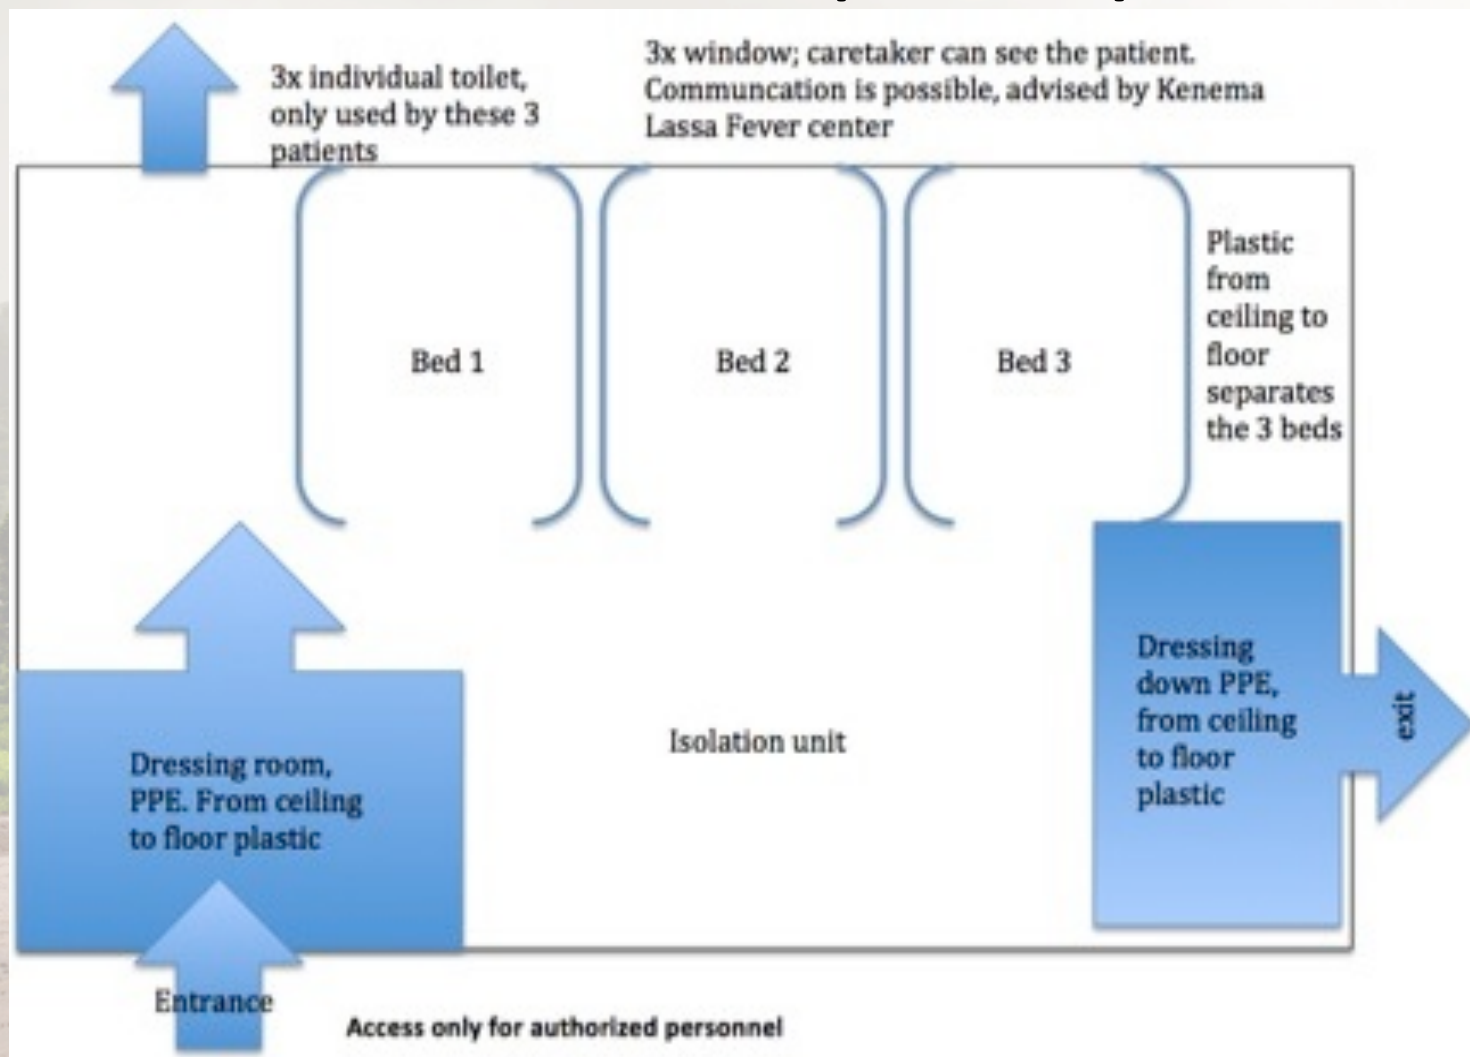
3x individual toilet, only used by these 3 patients

3x window; caretaker can see the patient. Communcation is possible, advised by Kenema Lassa Fever center

Bed 1

Bed 2

Bed 3

Plastic from ceiling to floor separates the 3 beds

Dressing room, PPE. From ceiling to floor plastic

Isolation unit

Dressing down PPE, from ceiling to floor plastic

exit

Entrance

Access only for authorized personnel